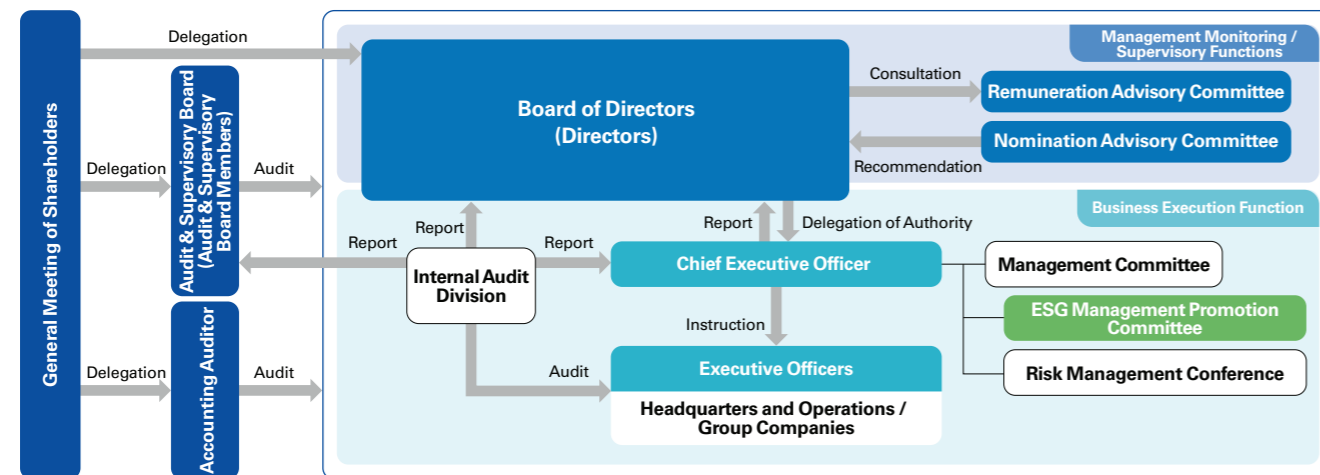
General Meeting of Shareholders

Delegation

Delegation

Delegation

Audit & Supervisory Board (Audit & Supervisory Board Members)

Accounting Auditor

Audit

Audit

Management Monitoring / Supervisory Functions

Board of Directors
(Directors)

Consultation

Remuneration Advisory Committee

Nomination Advisory Committee

Recommendation

Business Execution Function

Report

Report

Report

Internal Audit Division

Report

Delegation of Authority

Chief Executive Officer

Management Committee

ESG Management Promotion Committee

Risk Management Conference

Instruction

Audit

Executive Officers

Headquarters and Operations / Group Companies